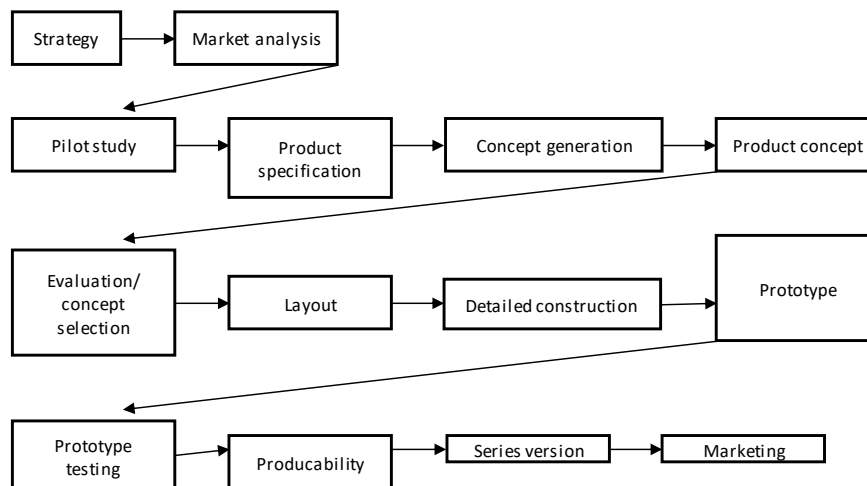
Strategy

Market analysis

Pilot study

Product specification

Concept generation

Product concept

Evaluation/ concept selection

Layout

Detailed construction

Prototype

Prototype testing

Producability

Series version

Marketing